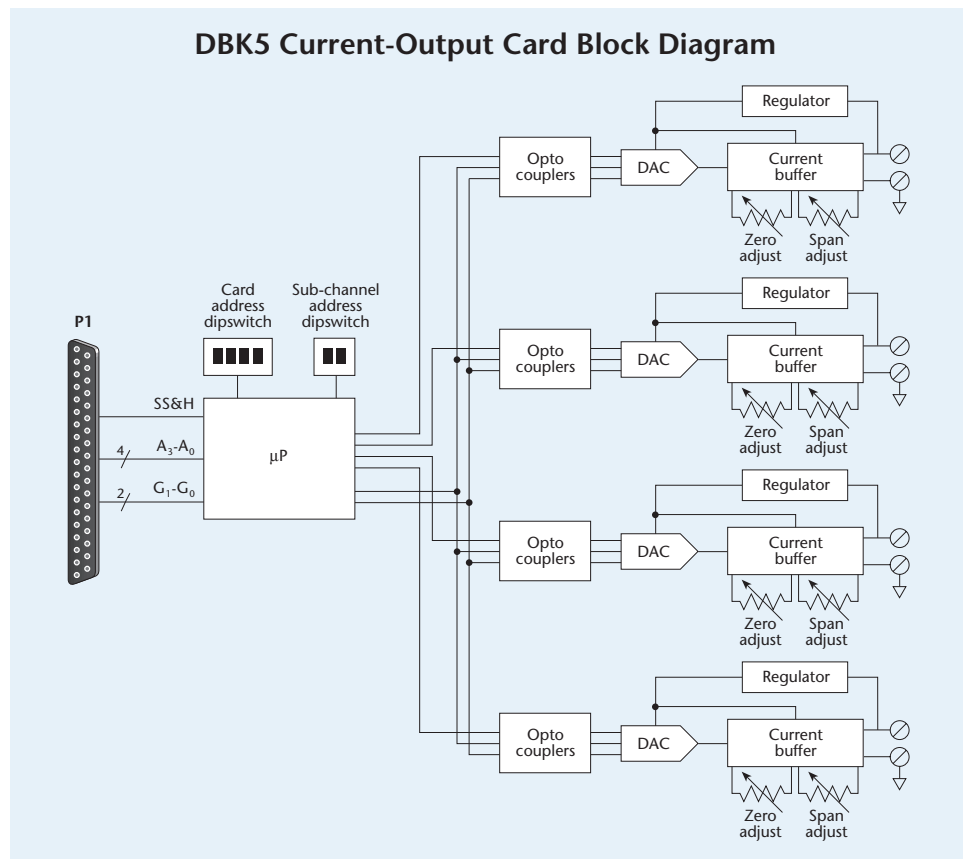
DBK5 Current-Output Card Block Diagram

Regulator

Opto couplers

DAC

Current buffer

Zero adjust

Span adjust

Card address dipswitch

Sub-channel address dipswitch

P1

Regulator

Opto couplers

DAC

Current buffer

Zero adjust

Span adjust

SS&H

4

$A_3$-$A_0$

μP

2

$G_1$-$G_0$

Regulator

Opto couplers

DAC

Current buffer

Zero adjust

Span adjust

Regulator

Opto couplers

DAC

Current buffer

Zero adjust

Span adjust